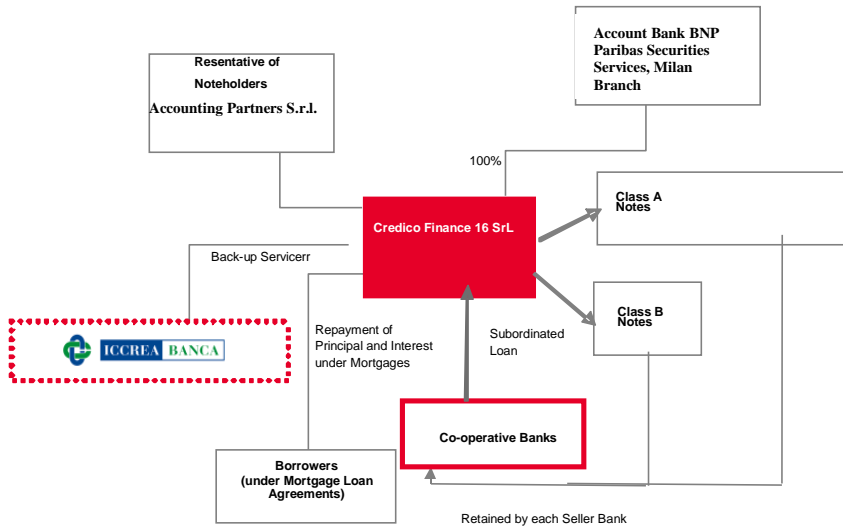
Resentative of Noteholders
Accounting Partners S.r.l.

Account Bank BNP Paribas Securities Services, Milan Branch

100%

Class A Notes

Credico Finance 16 SrL

Back-up Servicerr

Class B Notes

ICCREA BANCA

Repayment of Principal and Interest under Mortgages

Subordinated Loan

Co-operative Banks

Borrowers (under Mortgage Loan Agreements)

Retained by each Seller Bank